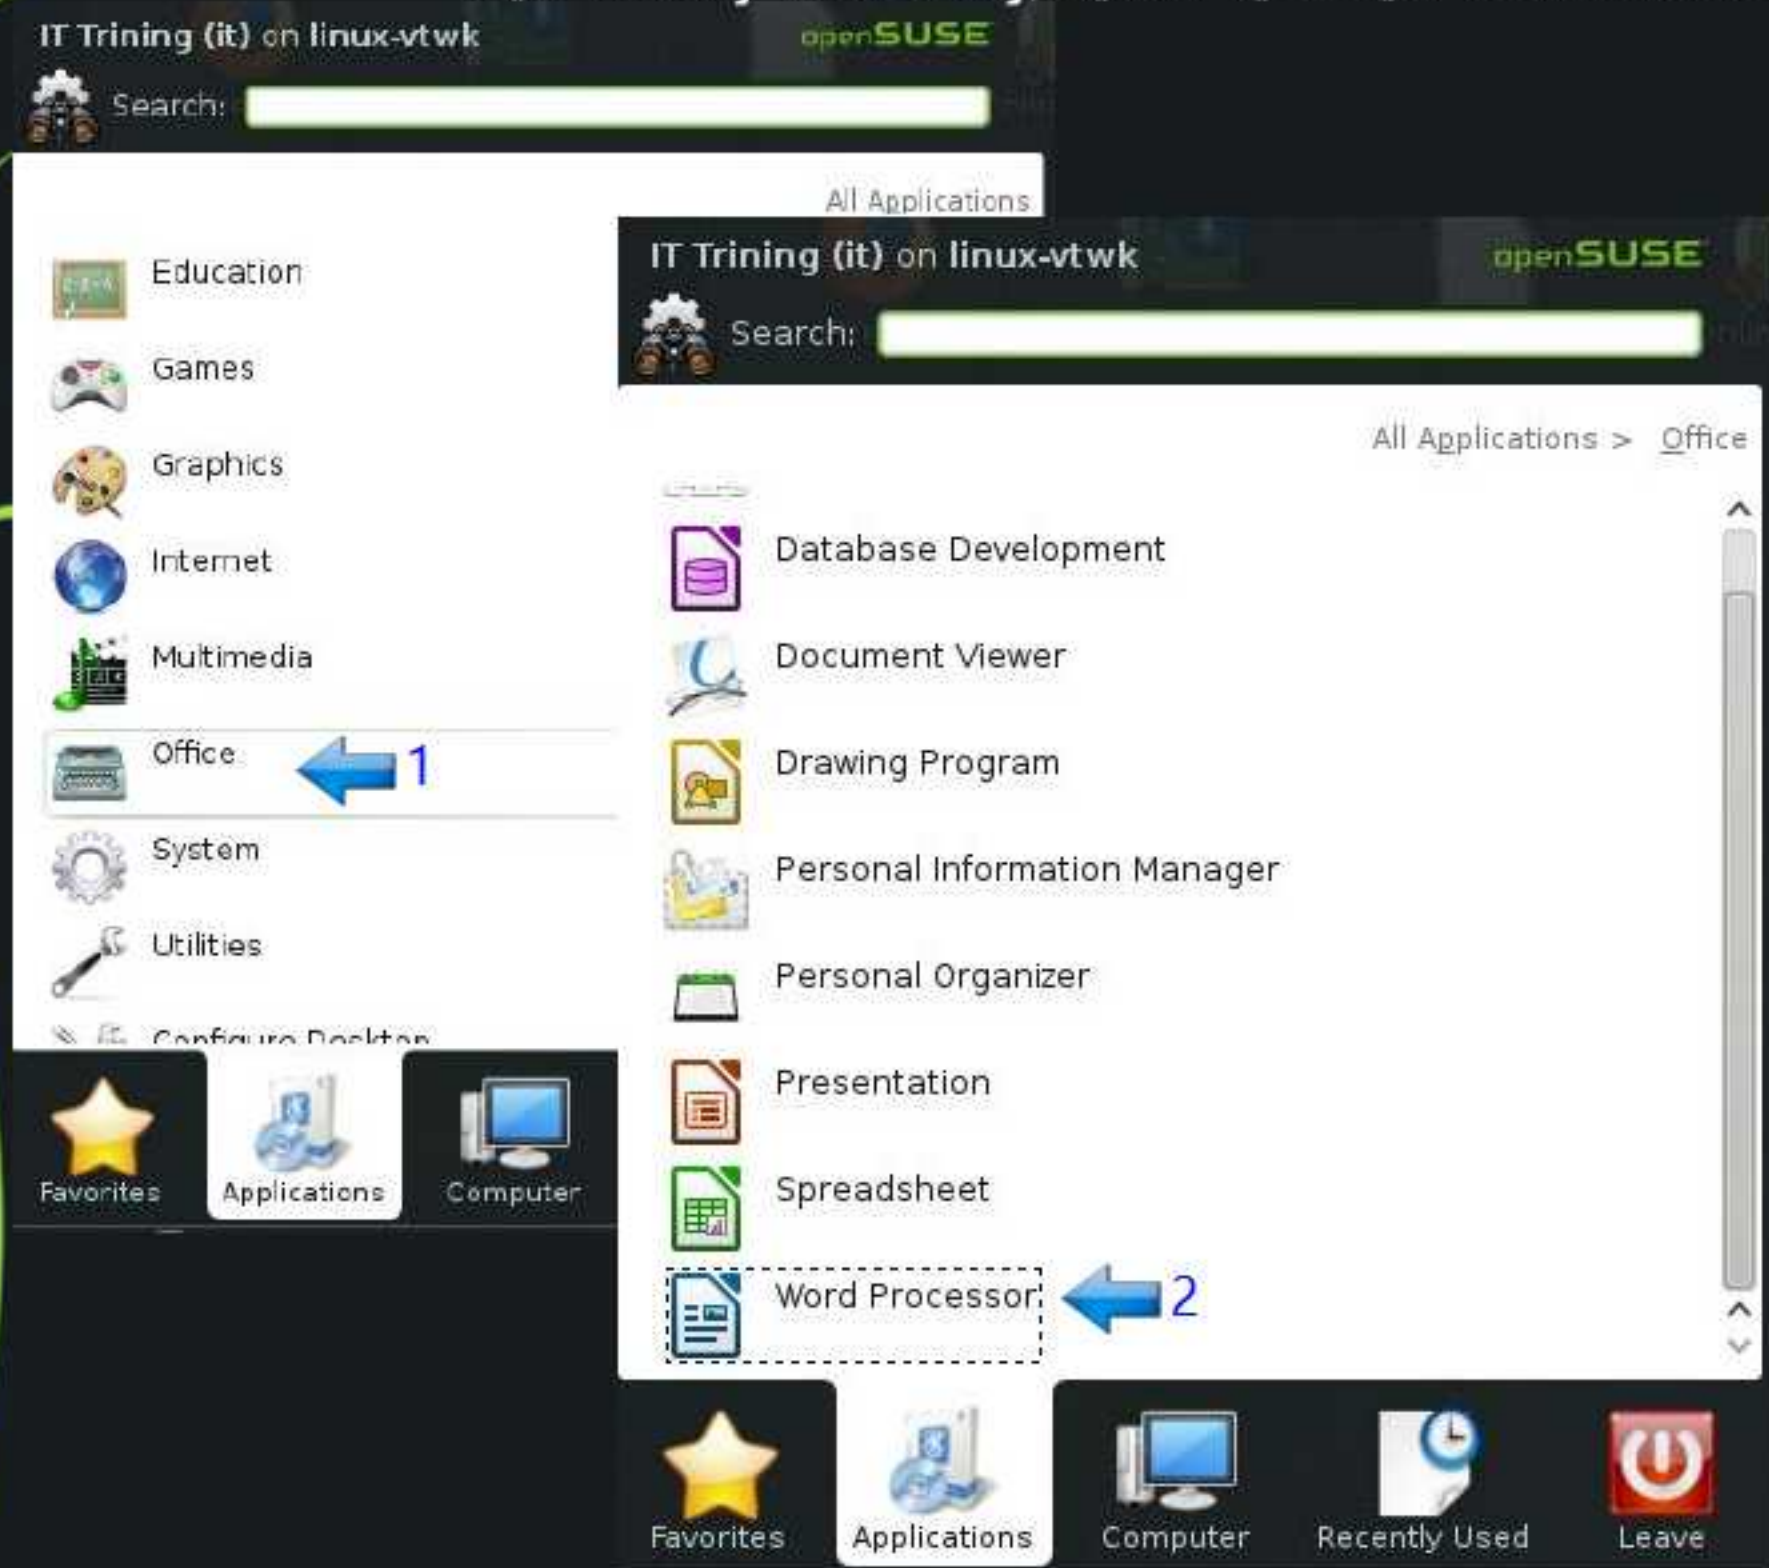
IT Trining (it) on linux-vtwk
openSUSE
Search:
All Applications
Education
Games
Graphics
Internet
Multimedia
Office
1
System
Utilities
Configure Desktop
Favorites
Applications
Computer

IT Trining (it) on linux-vtwk
openSUSE
Search:
All Applications > Office
Database Development
Document Viewer
Drawing Program
Personal Information Manager
Personal Organizer
Presentation
Spreadsheet
Word Processor
2
Favorites
Applications
Computer
Recently Used
Leave